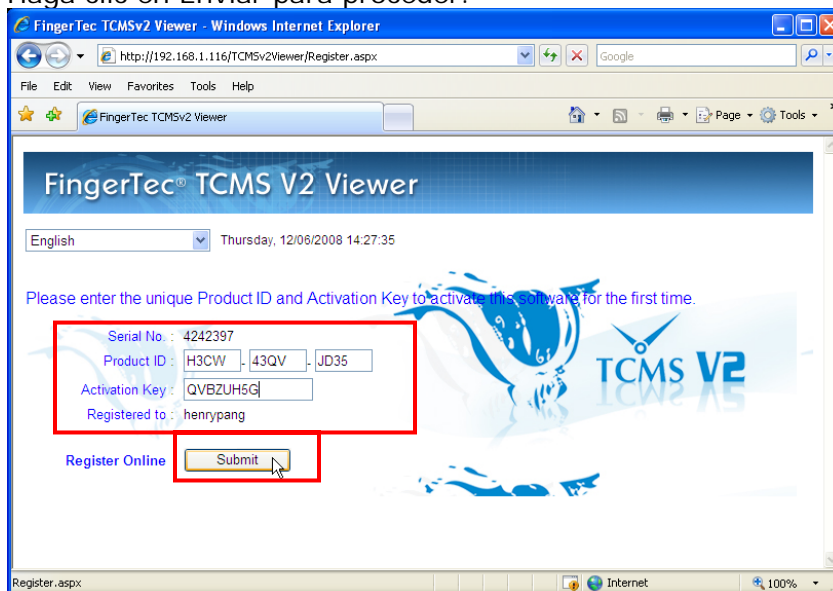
Haga clic en Enviar para proceder.

FingerTec TCMSv2 Viewer - Windows Internet Explorer

http://192.168.1.116/TCMSv2Viewer/Register.aspx

Google

File Edit View Favorites Tools Help

FingerTec TCMSv2 Viewer

Page Tools

FingerTec® TCMS V2 Viewer

English

Thursday, 12/06/2008 14:27:35

Please enter the unique Product ID and Activation Key to activate this software for the first time.

Serial No. : 4242397

Product ID : H3CW - 43QV - JD35

Activation Key : QVBZUH5G

Registered to : henrypang

TCMS V2

Register Online

Submit

Register.aspx

Internet

100%